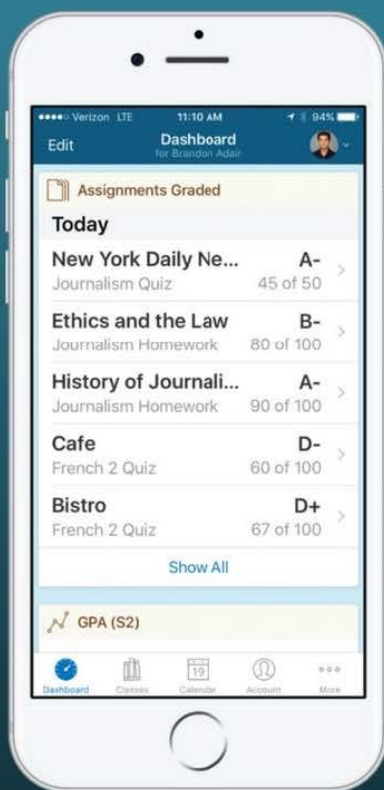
●●●●○ Verizon LTE 11:10 AM 94%

Edit
Dashboard
for Brandon Adair

Assignments Graded

Today

New York Daily Ne... A-
Journalism Quiz 45 of 50

Ethics and the Law B-
Journalism Homework 80 of 100

History of Journali... A-
Journalism Homework 90 of 100

Cafe D-
French 2 Quiz 60 of 100

Bistro D+
French 2 Quiz 67 of 100

Show All

GPA (S2)

19

Dashboard Classes Calendar Account More